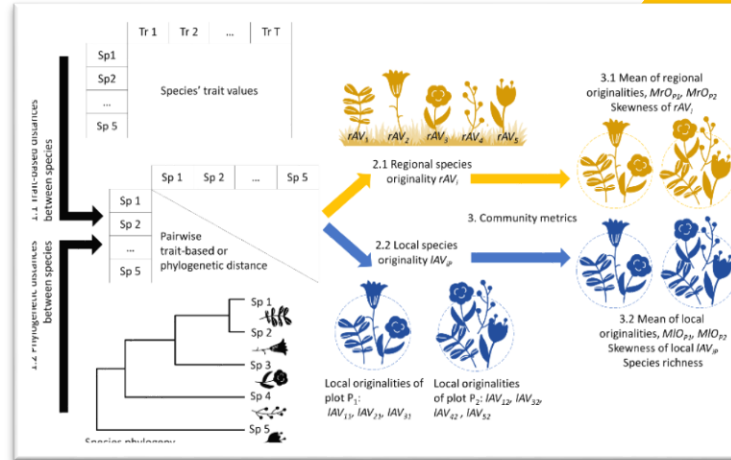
| | Tr 1 | Tr 2 | ... | Tr T |
|---|---|---|---|---|
| Sp1 | | | | |
| Sp2 | | | | |
| ... | | | | |
| Sp 5 | | | | |

Species' trait values

1.1 Trait-based distances between species

| | Sp 1 | Sp 2 | ... | Sp 5 |
|---|---|---|---|---|
| Sp 1 | | | | |
| Sp 2 | | | | |
| ... | | | | |
| Sp 5 | | | | |

Pairwise trait-based or phylogenetic distance

1.2 Phylogenetic distances between species

Sp 1
Sp 2
Sp 3
Sp 4
Sp 5

Species phylogeny

$rAV_1$ $rAV_2$ $rAV_3$ $rAV_4$ $rAV_5$

2.1 Regional species originality $rAV_i$

2.2 Local species originality $lAV_{ip}$

3. Community metrics

3.1 Mean of regional originalities, $MrO_{P1}$, $MrO_{P2}$
Skewness of $rAV_i$

3.2 Mean of local originalities, $MlO_{P1}$, $MlO_{P2}$
Skewness of local $lAV_{ip}$
Species richness

Local originalities of plot $P_1$: $lAV_{11}$, $lAV_{21}$, $lAV_{31}$

Local originalities of plot $P_2$: $lAV_{22}$, $lAV_{32}$, $lAV_{42}$, $lAV_{52}$